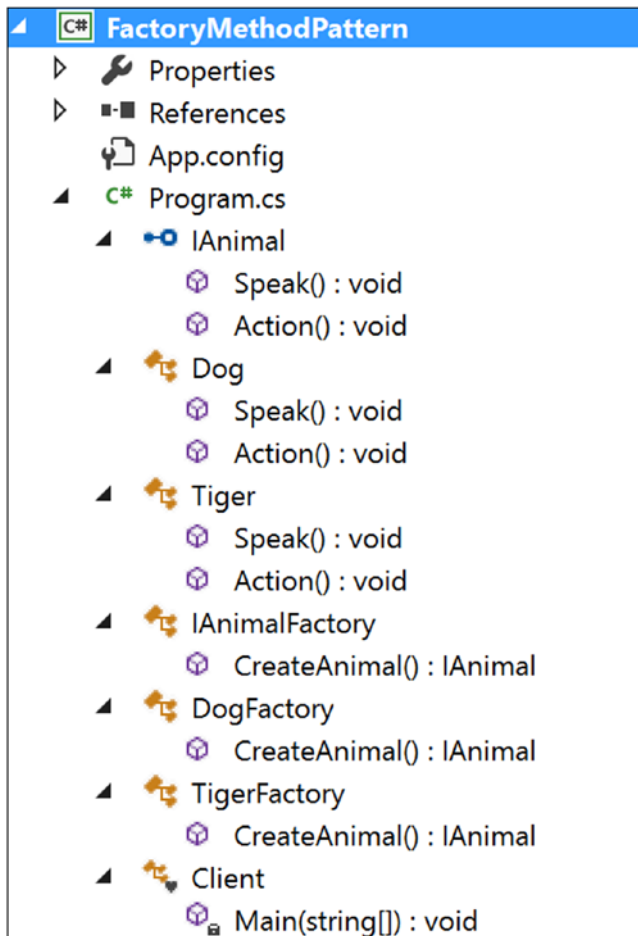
C# FactoryMethodPattern
Properties
References
App.config
C# Program.cs
IAnimal
Speak() : void
Action() : void
Dog
Speak() : void
Action() : void
Tiger
Speak() : void
Action() : void
IAnimalFactory
CreateAnimal() : IAnimal
DogFactory
CreateAnimal() : IAnimal
TigerFactory
CreateAnimal() : IAnimal
Client
Main(string[]) : void